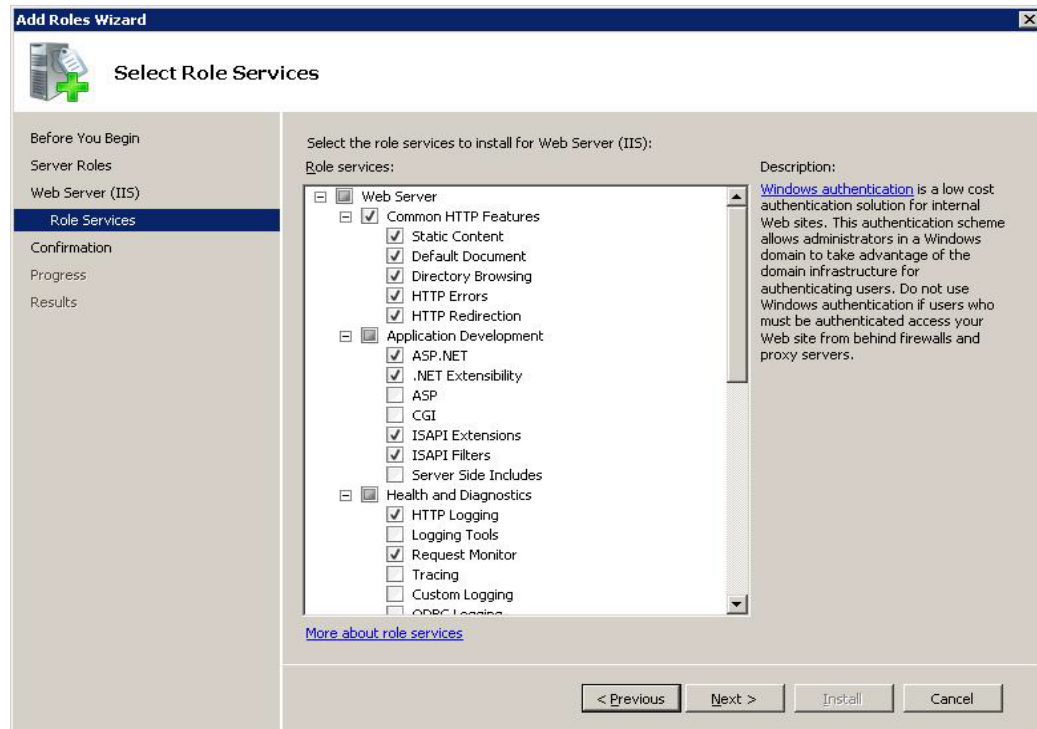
Add Roles Wizard

Select Role Services

Before You Begin
Server Roles
Web Server (IIS)
Role Services
Confirmation
Progress
Results

Select the role services to install for Web Server (IIS):

Role services:

Web Server
Common HTTP Features
Static Content
Default Document
Directory Browsing
HTTP Errors
HTTP Redirection
Application Development
ASP.NET
.NET Extensibility
ASP
CGI
ISAPI Extensions
ISAPI Filters
Server Side Includes
Health and Diagnostics
HTTP Logging
Logging Tools
Request Monitor
Tracing
Custom Logging
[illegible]

Description:

Windows authentication is a low cost authentication solution for internal Web sites. This authentication scheme allows administrators in a Windows domain to take advantage of the domain infrastructure for authenticating users. Do not use Windows authentication if users who must be authenticated access your Web site from behind firewalls and proxy servers.

More about role services

< Previous   Next >   Install   Cancel